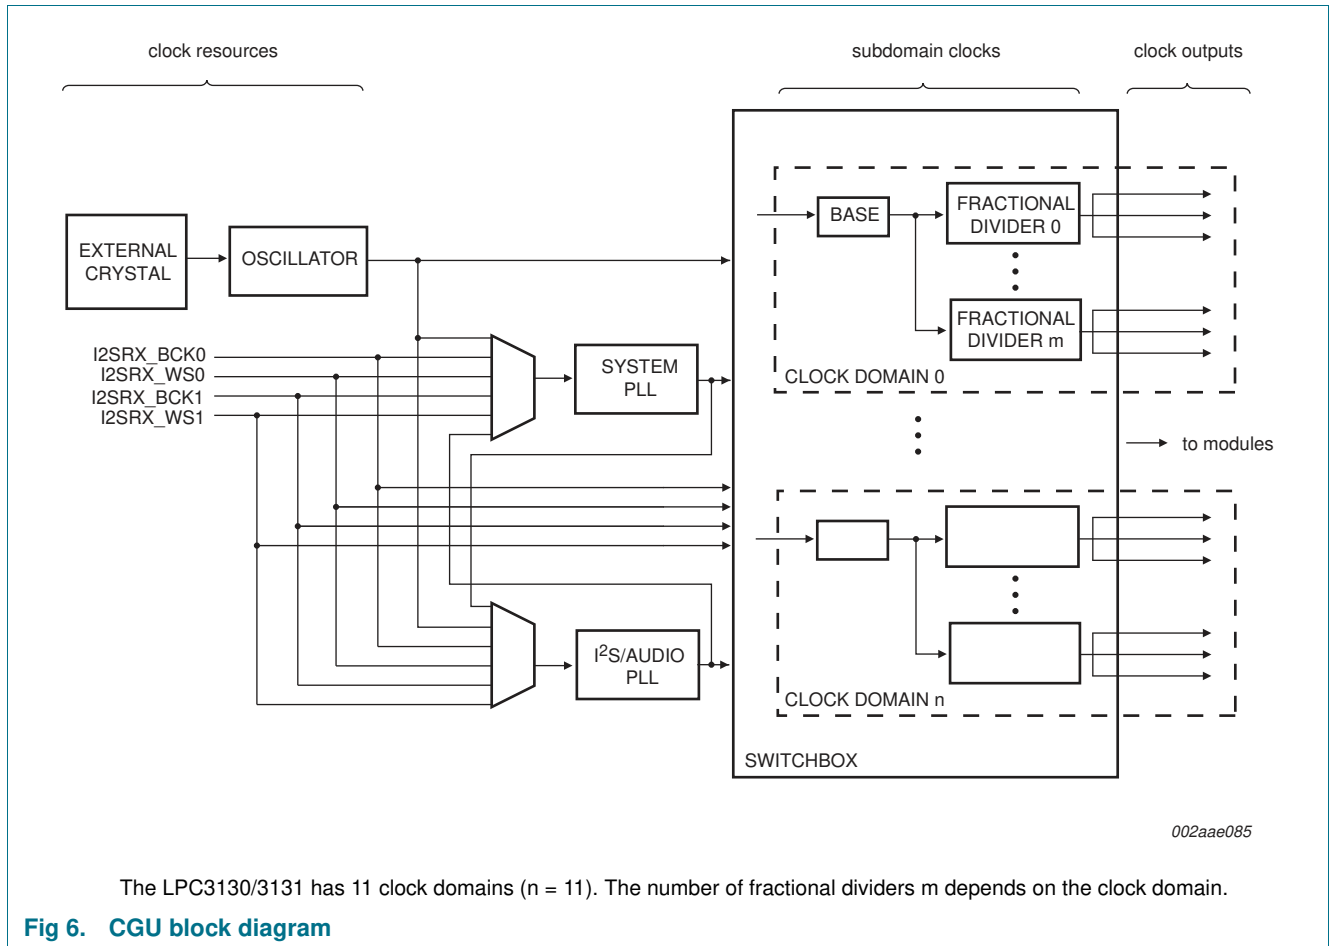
clock resources

subdomain clocks

clock outputs

EXTERNAL CRYSTAL

OSCILLATOR

I2SRX_BCK0
I2SRX_WS0
I2SRX_BCK1
I2SRX_WS1

SYSTEM PLL

$I^2S$/AUDIO PLL

BASE

FRACTIONAL DIVIDER 0

FRACTIONAL DIVIDER m

CLOCK DOMAIN 0

to modules

CLOCK DOMAIN n

SWITCHBOX

002aae085

The LPC3130/3131 has 11 clock domains (n = 11). The number of fractional dividers m depends on the clock domain.

Fig 6. CGU block diagram